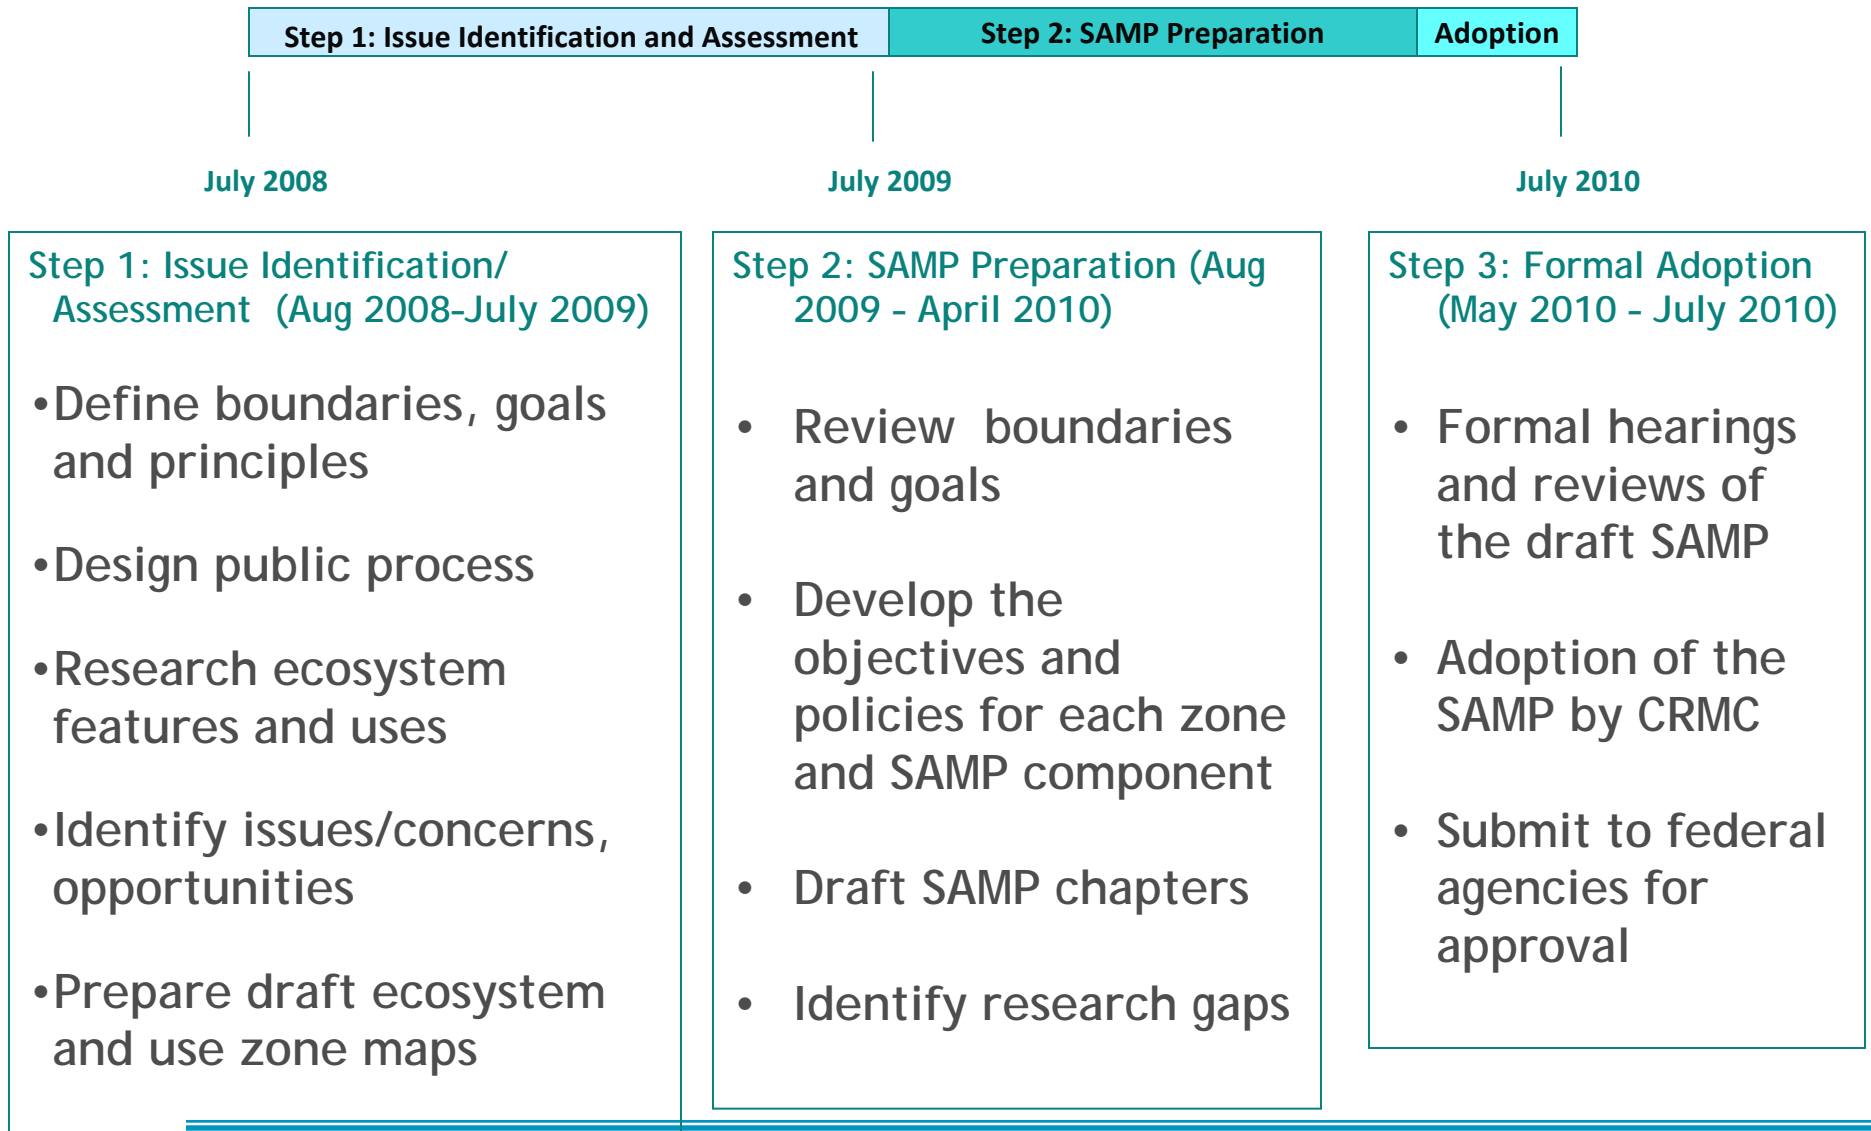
Step 1: Issue Identification and Assessment

Step 2: SAMP Preparation

Adoption

July 2008

July 2009

July 2010

Step 1: Issue Identification/ Assessment (Aug 2008-July 2009)

•Define boundaries, goals and principles

•Design public process

•Research ecosystem features and uses

•Identify issues/concerns, opportunities

•Prepare draft ecosystem and use zone maps

Step 2: SAMP Preparation (Aug 2009 - April 2010)

• Review boundaries and goals

• Develop the objectives and policies for each zone and SAMP component

• Draft SAMP chapters

• Identify research gaps

Step 3: Formal Adoption (May 2010 - July 2010)

• Formal hearings and reviews of the draft SAMP

• Adoption of the SAMP by CRMC

• Submit to federal agencies for approval